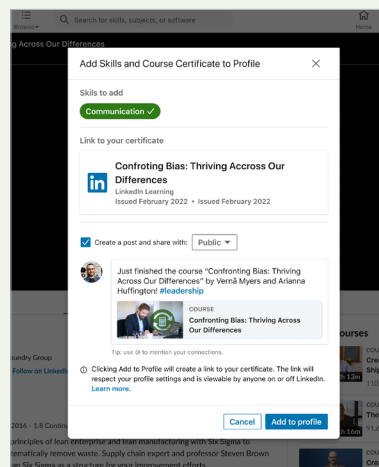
Browse
Search for skills, subjects, or software
Home
g Across Our Differences

Add Skills and Course Certificate to Profile

Skils to add
Communication ✓

Link to your certificate

Confroting Bias: Thriving Accross Our Differences
LinkedIn Learning
Issued February 2022 • Issued February 2022

Create a post and share with: Public

Just finished the course “Confronting Bias: Thriving Across Our Differences” by Vernā Myers and Arianna Huffington! #leadership

COURSE
Confroting Bias: Thriving Across Our Differences

Tip: use @ to mention your connections.

Clicking Add to Profile will create a link to your certificate. The link will respect your profile settings and is viewable by anyone on or off LinkedIn. Learn more.

Cancel
Add to profile

undry Group
Follow on Linked
ourses
2016 • 1.8 Contin
principles of lean enterprise and lean manufacturing with Six Sigma to
ematically remove waste. Supply chain expert and professor Steven Brown
an Six Sigma as a structure for your improvement efforts.
1h 16m